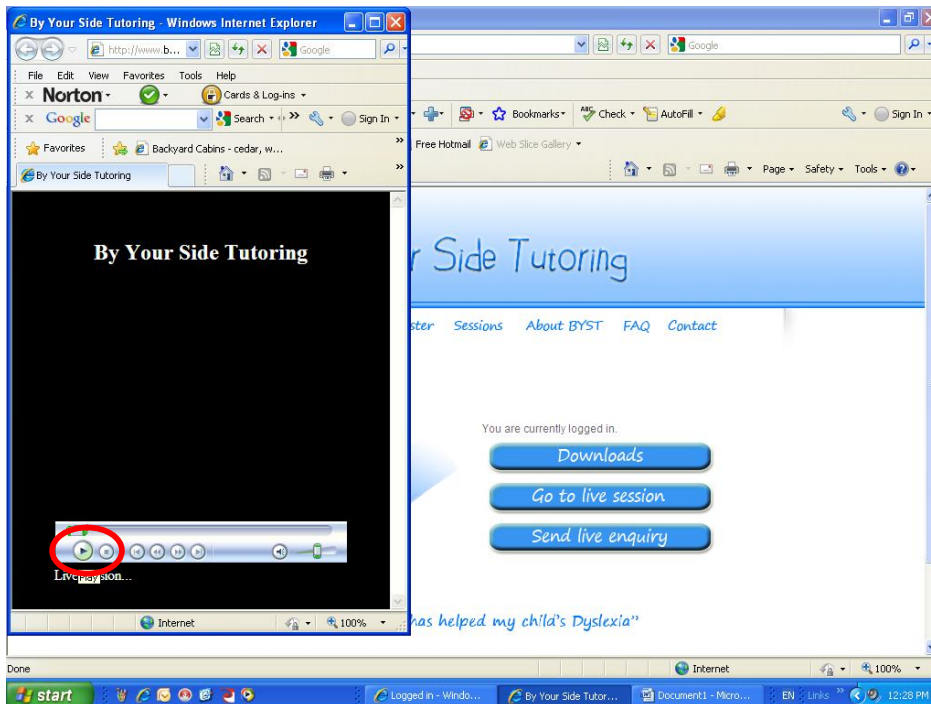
By Your Side Tutoring - Windows Internet Explorer

http://www.b...

Google

File Edit View Favorites Tools Help

Norton

Cards & Log-ins

Google

Search

Sign In

Favorites

Backyard Cabins - cedar, w...

By Your Side Tutoring

By Your Side Tutoring

Live Play sion...

Internet

100%

Google

Bookmarks

Check

AutoFill

Sign In

Free Hotmail

Web Slice Gallery

Page

Safety

Tools

r Side Tutoring

ster Sessions About BYST FAQ Contact

You are currently logged in.

Downloads

Go to live session

Send live enquiry

has helped my child's Dyslexia"

Done

Internet

100%

start

Logged in - Windo...

By Your Side Tutor...

Document1 - Micro...

EN

Links

12:28 PM